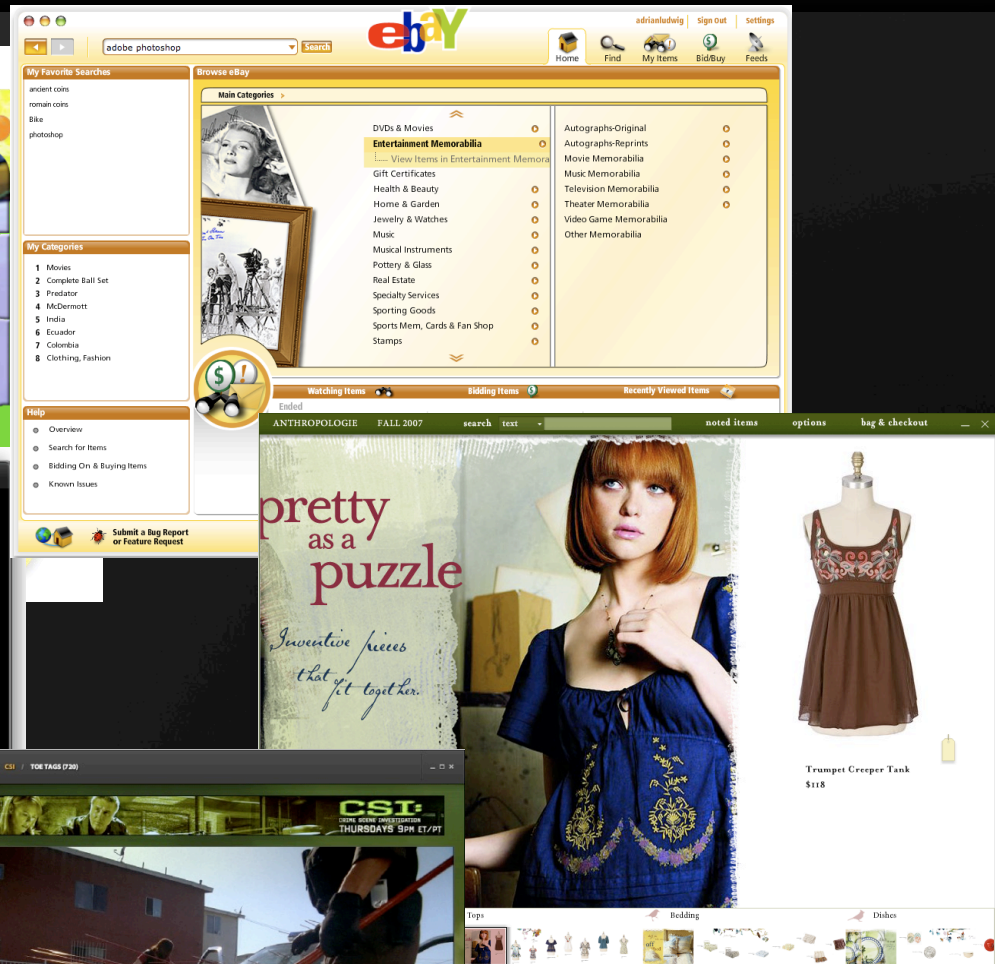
adobe photoshop
Search
ebay
adrianludwig | Sign Out | Settings
Home Find My Items Bid/Buy Feeds

My Favorite Searches
ancient coins
romain coins
Bike
photoshop

My Categories
1 Movies
2 Complete Ball Set
3 Predator
4 McDermott
5 India
6 Ecuador
7 Colombia
8 Clothing, Fashion

Help
Overview
Search for Items
Bidding On & Buying Items
Known Issues

Submit a Bug Report or Feature Request

Browse eBay
Main Categories
DVDs & Movies
Entertainment Memorabilia
View Items in Entertainment Memora
Gift Certificates
Health & Beauty
Home & Garden
Jewelry & Watches
Music
Musical Instruments
Pottery & Glass
Real Estate
Specialty Services
Sporting Goods
Sports Mem, Cards & Fan Shop
Stamps

Autographs-Original
Autographs-Reprints
Movie Memorabilia
Music Memorabilia
Television Memorabilia
Theater Memorabilia
Video Game Memorabilia
Other Memorabilia

Watching Items
Bidding Items
Recently Viewed Items
Ended

ANTHROPOLOGIE FALL 2007 search text noted items options bag & checkout

pretty as a puzzle
Inventive pieces that fit together.

Trumpet Creeper Tank
$118

Tops Bedding Dishes

CSI / TOE TAGS (720)
CSI: CRIME SCENE INVESTIGATION THURSDAYS 9PM ET/PT